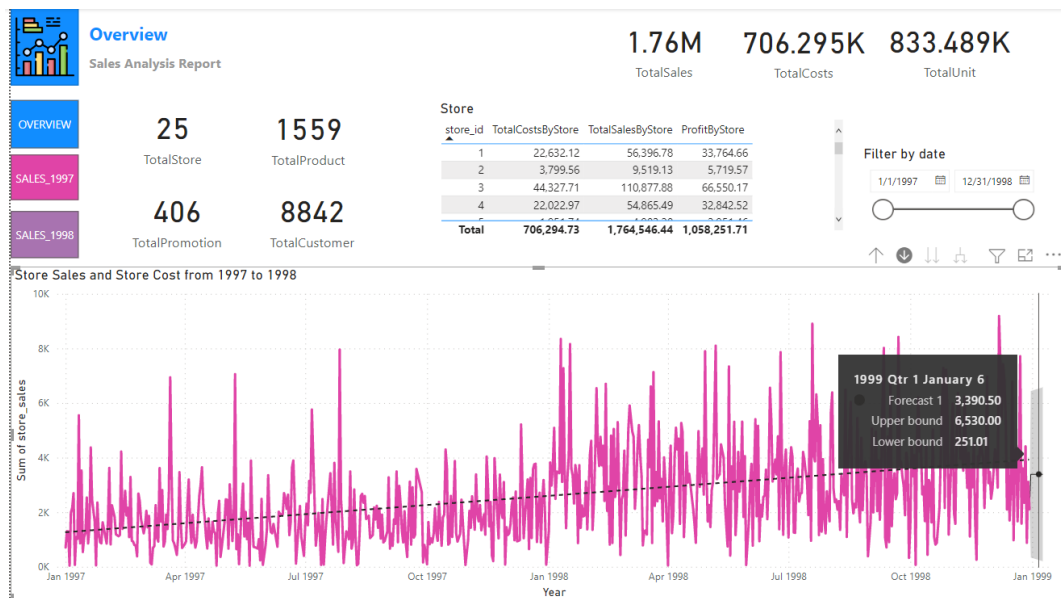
Overview
Sales Analysis Report

1.76M
TotalSales

706.295K
TotalCosts

833.489K
TotalUnit

OVERVIEW
SALES_1997
SALES_1998

25
TotalStore

1559
TotalProduct

406
TotalPromotion

8842
TotalCustomer

Store

| store_id | TotalCostsByStore | TotalSalesByStore | ProfitByStore |
|---|---|---|---|
| 1 | 22,632.12 | 56,396.78 | 33,764.66 |
| 2 | 3,799.56 | 9,519.13 | 5,719.57 |
| 3 | 44,327.71 | 110,877.88 | 66,550.17 |
| 4 | 22,022.97 | 54,865.49 | 32,842.52 |
| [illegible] | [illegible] | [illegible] | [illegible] |
| Total | 706,294.73 | 1,764,546.44 | 1,058,251.71 |

Filter by date
1/1/1997
12/31/1998

Store Sales and Store Cost from 1997 to 1998

10K
8K
6K
4K
2K
0K
Sum of store_sales

Jan 1997
Apr 1997
Jul 1997
Oct 1997
Jan 1998
Apr 1998
Jul 1998
Oct 1998
Jan 1999
Year

1999 Qtr 1 January 6
Forecast 1 3,390.50
Upper bound 6,530.00
Lower bound 251.01